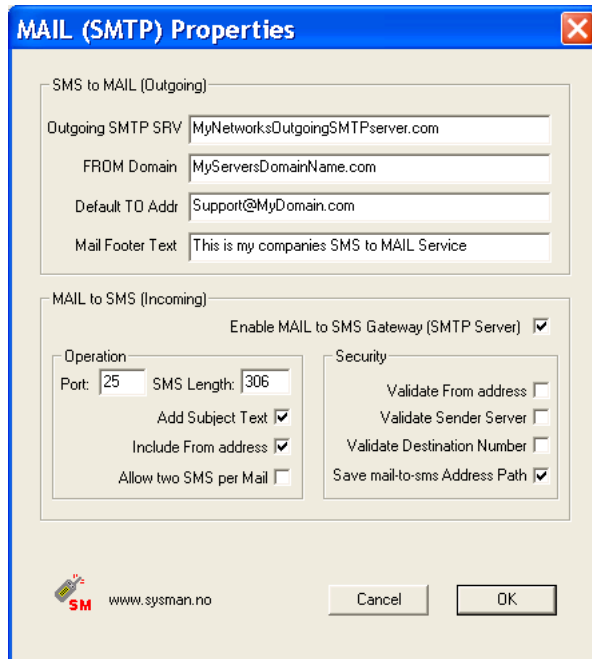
MAIL (SMTP) Properties

SMS to MAIL (Outgoing)

Outgoing SMTP SRV MyNetworksOutgoingSMTPserver.com

FROM Domain MyServersDomainName.com

Default TO Addr Support@MyDomain.com

Mail Footer Text This is my companies SMS to MAIL Service

MAIL to SMS (Incoming)

Enable MAIL to SMS Gateway (SMTP Server)

Operation

Port: 25 SMS Length: 306

Add Subject Text

Include From address

Allow two SMS per Mail

Security

Validate From address

Validate Sender Server

Validate Destination Number

Save mail-to-sms Address Path

SM www.sysman.no

Cancel

OK